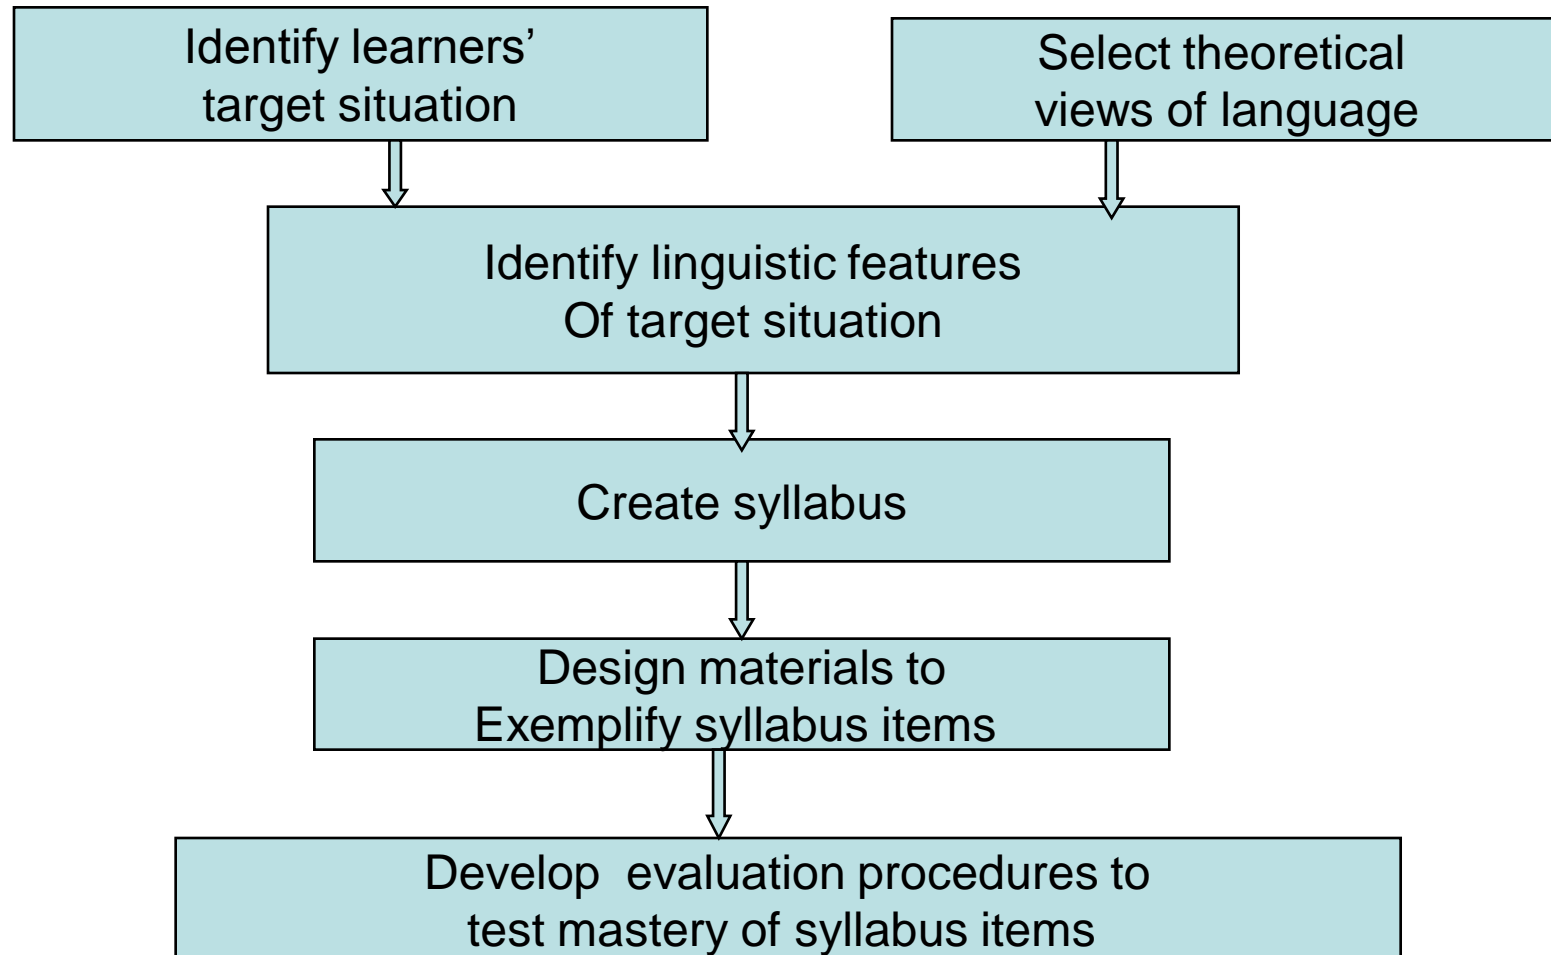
Identify learners' target situation

Select theoretical views of language

Identify linguistic features Of target situation

Create syllabus

Design materials to Exemplify syllabus items

Develop evaluation procedures to test mastery of syllabus items